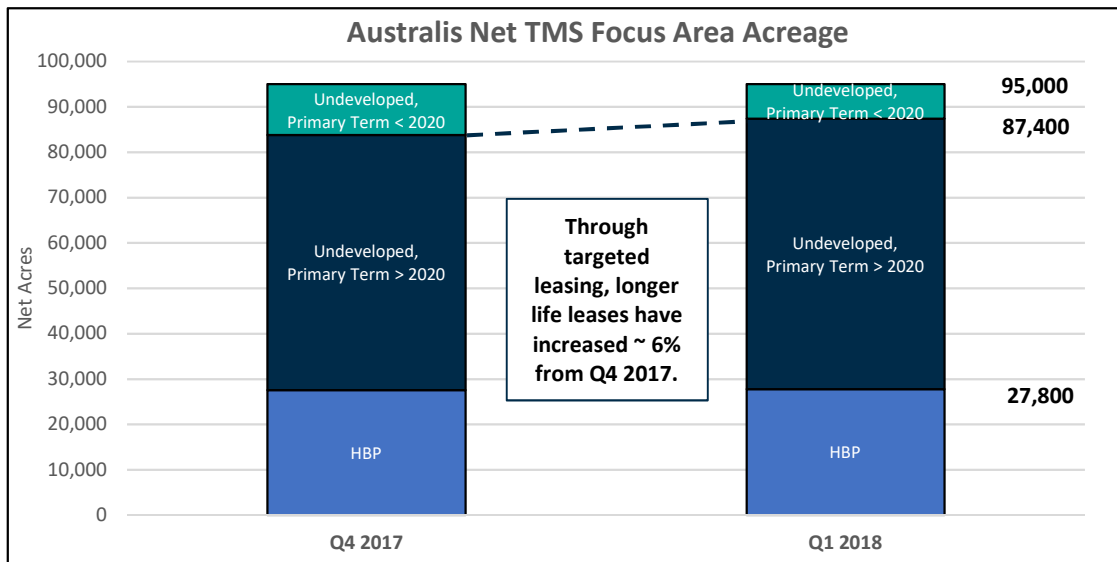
Australis Net TMS Focus Area Acreage

100,000
90,000
80,000
70,000
60,000
50,000
40,000
30,000
20,000
10,000
0

Net Acres

Undeveloped, Primary Term < 2020

Undeveloped, Primary Term > 2020

HBP

Through targeted leasing, longer life leases have increased ~ 6% from Q4 2017.

Undeveloped, Primary Term < 2020

Undeveloped, Primary Term > 2020

HBP

95,000
87,400
27,800

Q4 2017
Q1 2018